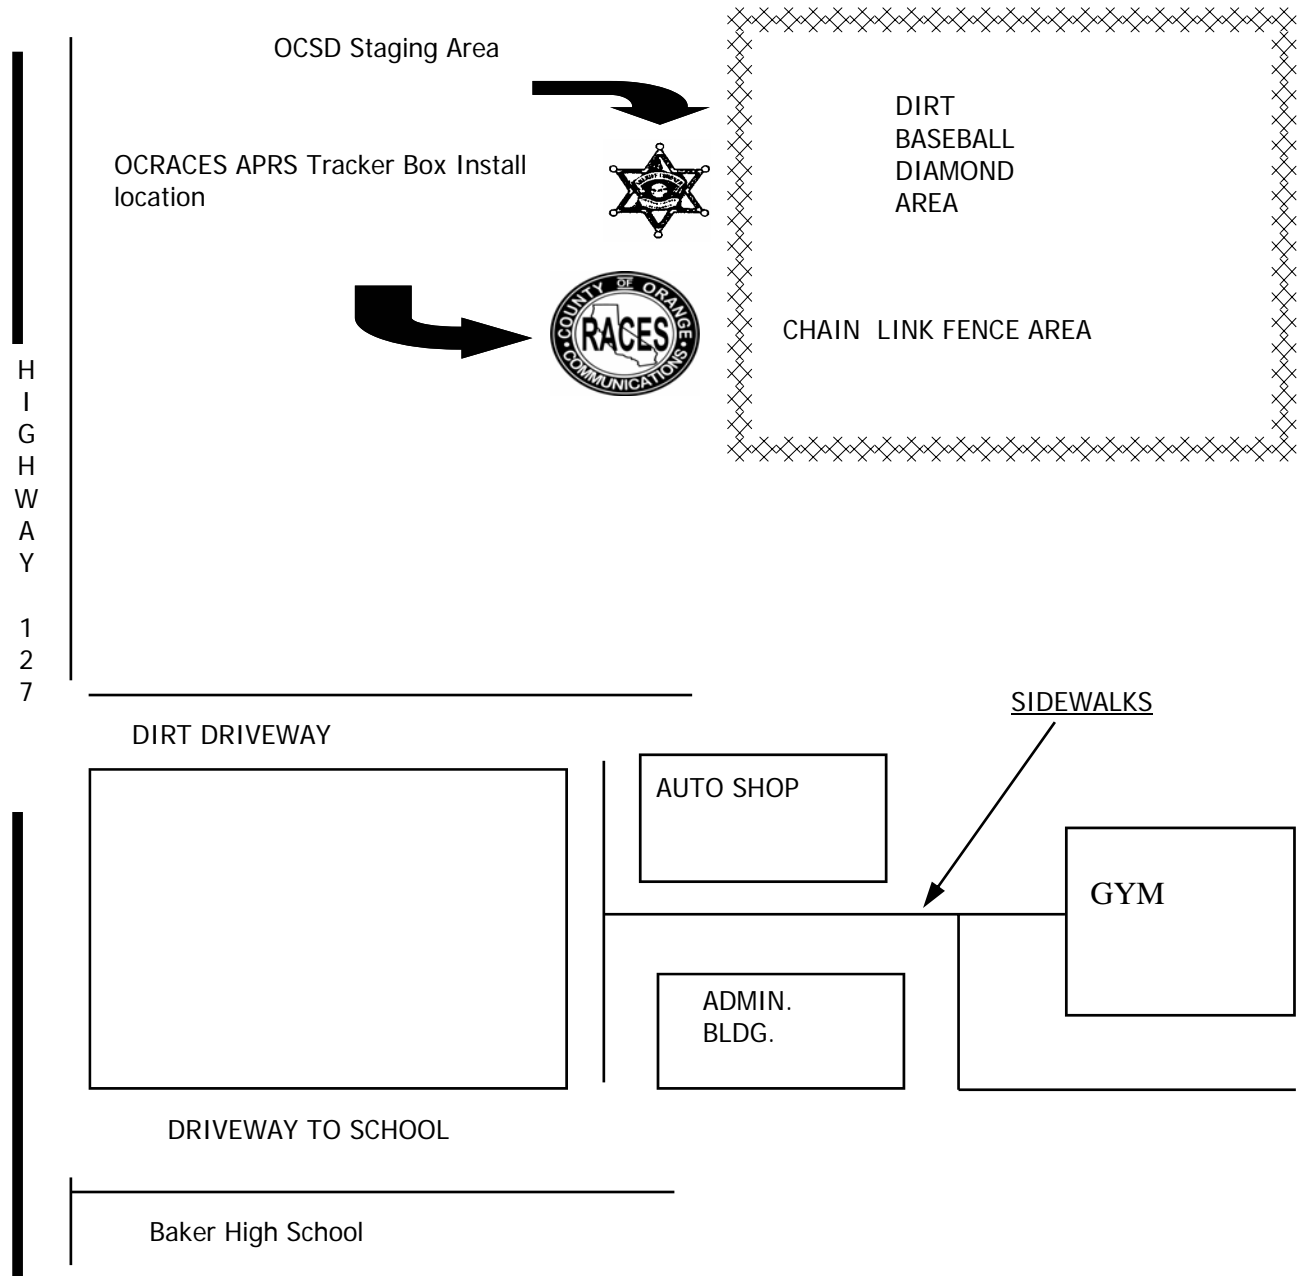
OCSD Staging Area

OCRACES APRS Tracker Box Install location

DIRT BASEBALL DIAMOND AREA

COUNTY OF ORANGE RACES COMMUNICATIONS

CHAIN LINK FENCE AREA

HIGHWAY 127

DIRT DRIVEWAY

SIDEWALKS

AUTO SHOP

GYM

ADMIN. BLDG.

DRIVEWAY TO SCHOOL

Baker High School